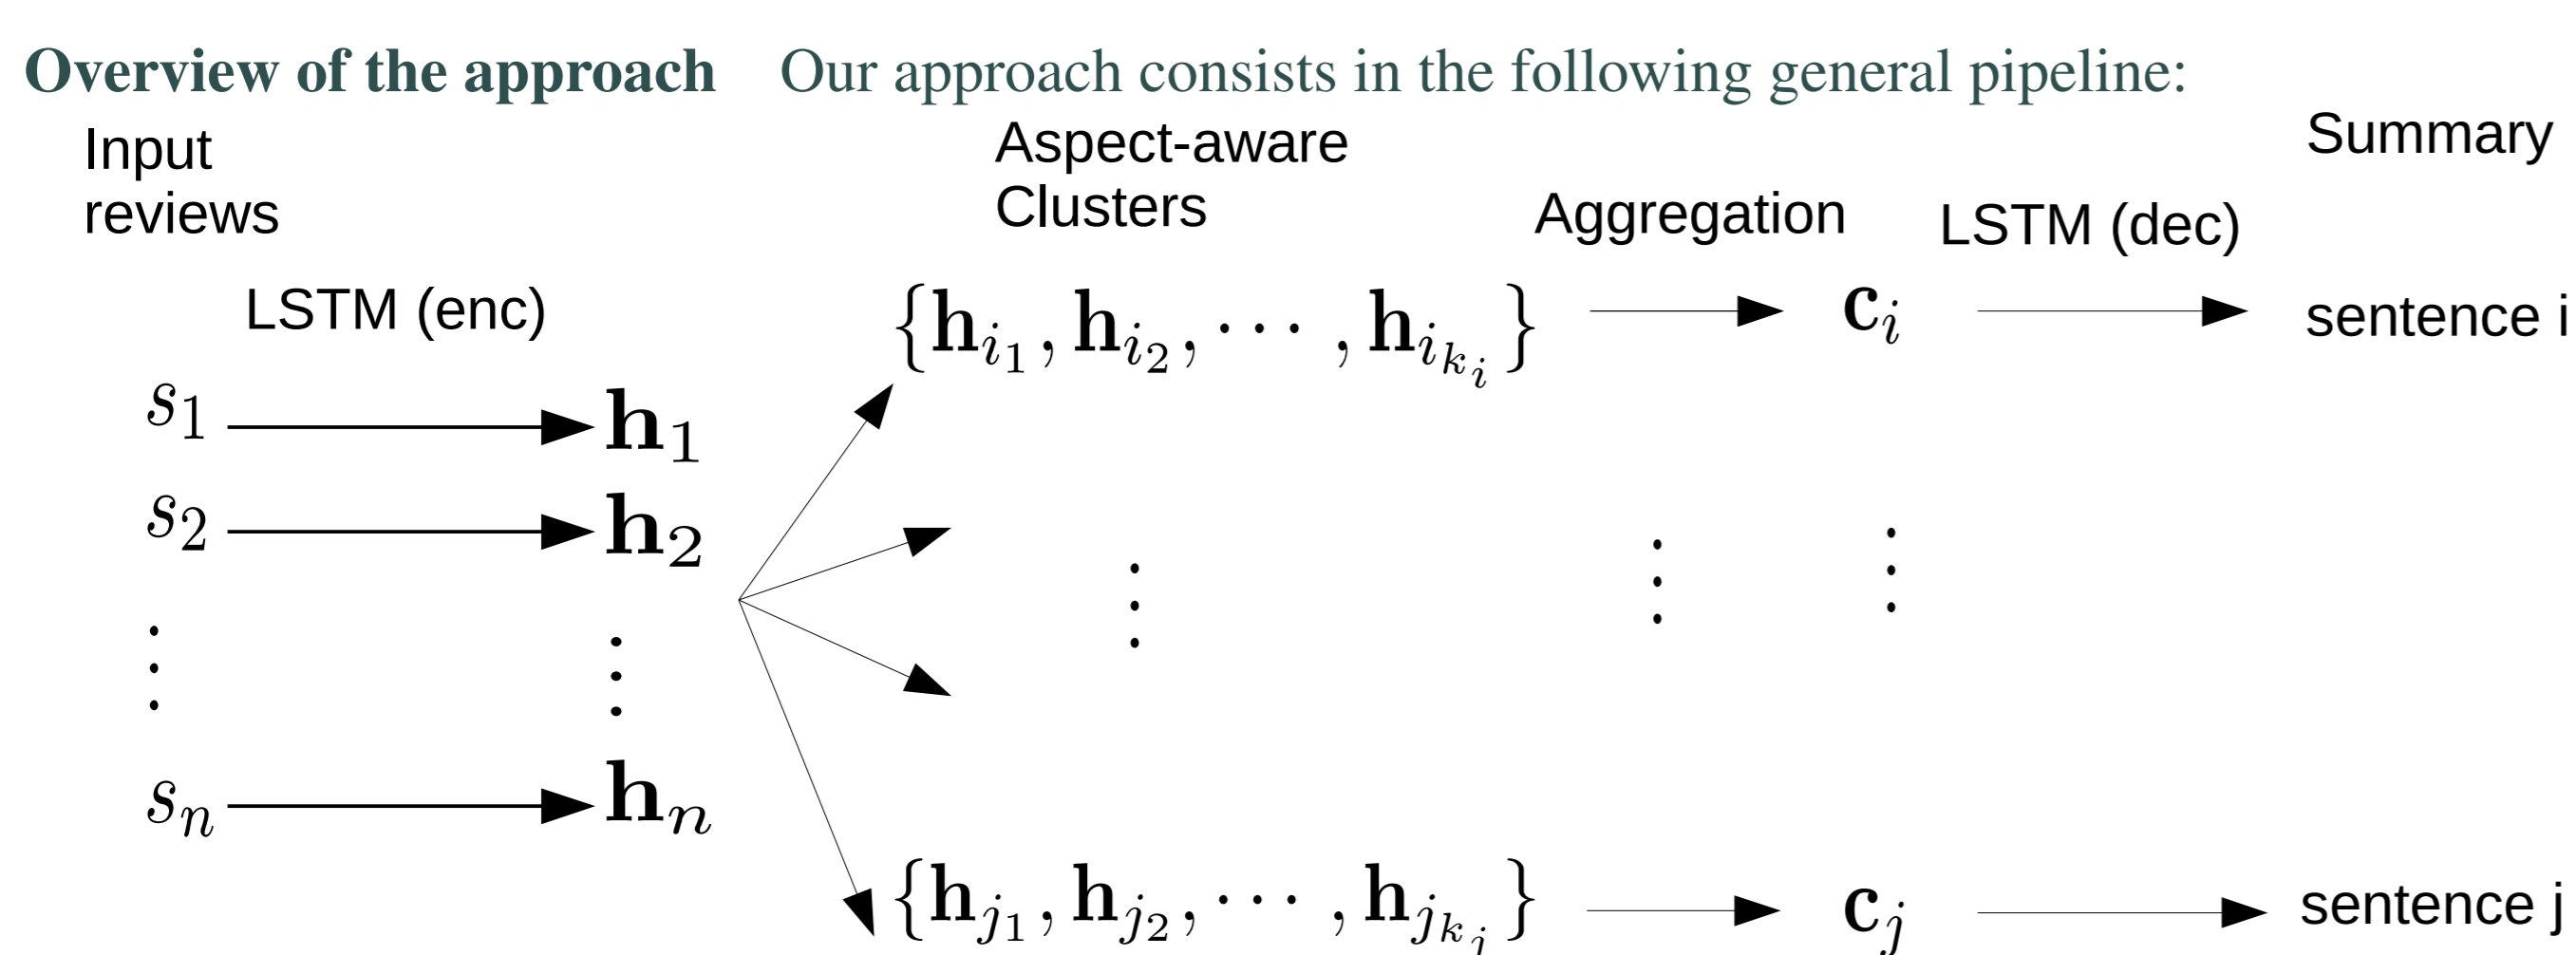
**Overview of the approach** Our approach consists in the following general pipeline:

Input reviews

LSTM (enc)

Aspect-aware Clusters

Aggregation

LSTM (dec)

Summary

$s_1$ $\mathbf{h}_1$

$s_2$ $\mathbf{h}_2$

$\vdots$ $\vdots$

$s_n$ $\mathbf{h}_n$

$\{\mathbf{h}_{i_1}, \mathbf{h}_{i_2}, \cdots, \mathbf{h}_{i_{k_i}}\}$ $\mathbf{c}_i$ sentence i

$\vdots$ $\vdots$ $\vdots$

$\{\mathbf{h}_{j_1}, \mathbf{h}_{j_2}, \cdots, \mathbf{h}_{j_{k_j}}\}$ $\mathbf{c}_j$ sentence j